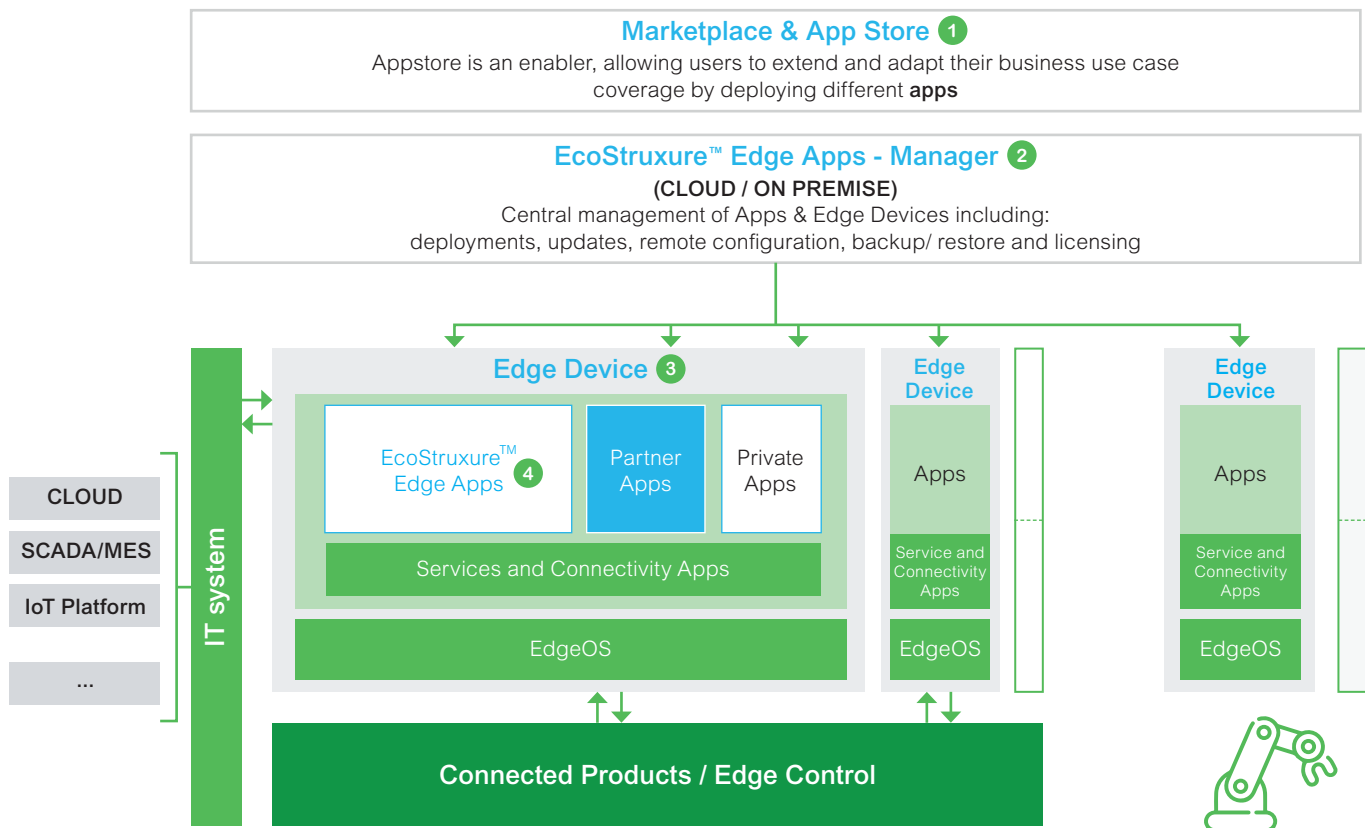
Marketplace & App Store 1
Appstore is an enabler, allowing users to extend and adapt their business use case coverage by deploying different **apps**

EcoStruxure™ Edge Apps - Manager 2
(CLOUD / ON PREMISE)
Central management of Apps & Edge Devices including:
deployments, updates, remote configuration, backup/ restore and licensing

Edge Device 3

EcoStruxure™ Edge Apps 4

Partner Apps

Private Apps

Services and Connectivity Apps

EdgeOS

Edge Device

Apps

Service and Connectivity Apps

EdgeOS

Edge Device

Apps

Service and Connectivity Apps

EdgeOS

CLOUD

SCADA/MES

IoT Platform

...

IT system

Connected Products / Edge Control